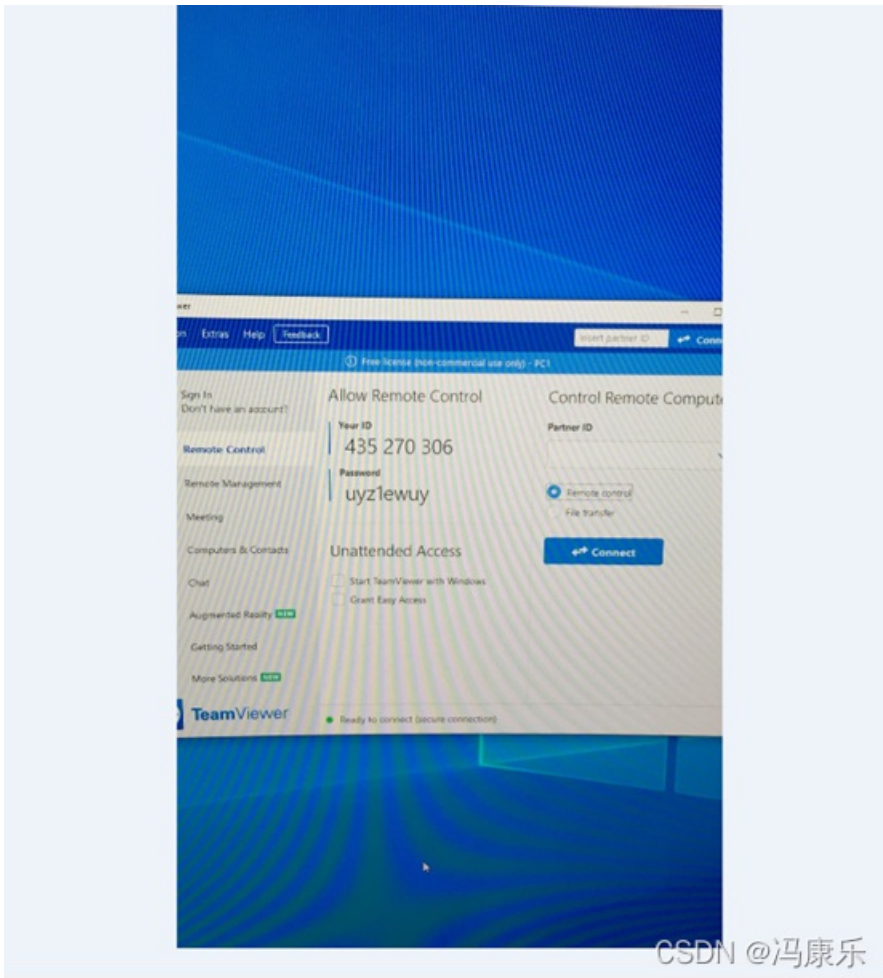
wer

on Extras Help Feedback

Insert partner ID Conn

Free license (non-commercial use only) - PC1

Sign In
Don't have an account?

Remote Control

Remote Management

Meeting

Computers & Contacts

Chat

Augmented Reality NEW

Getting Started

More Solutions NEW

TeamViewer

Allow Remote Control

Your ID
435 270 306

Password
uyz1ewuy

Unattended Access

Start TeamViewer with Windows

Grant Easy Access

Control Remote Compute

Partner ID

Remote control

File transfer

Connect

Ready to connect (secure connection)

CSDN @冯康乐